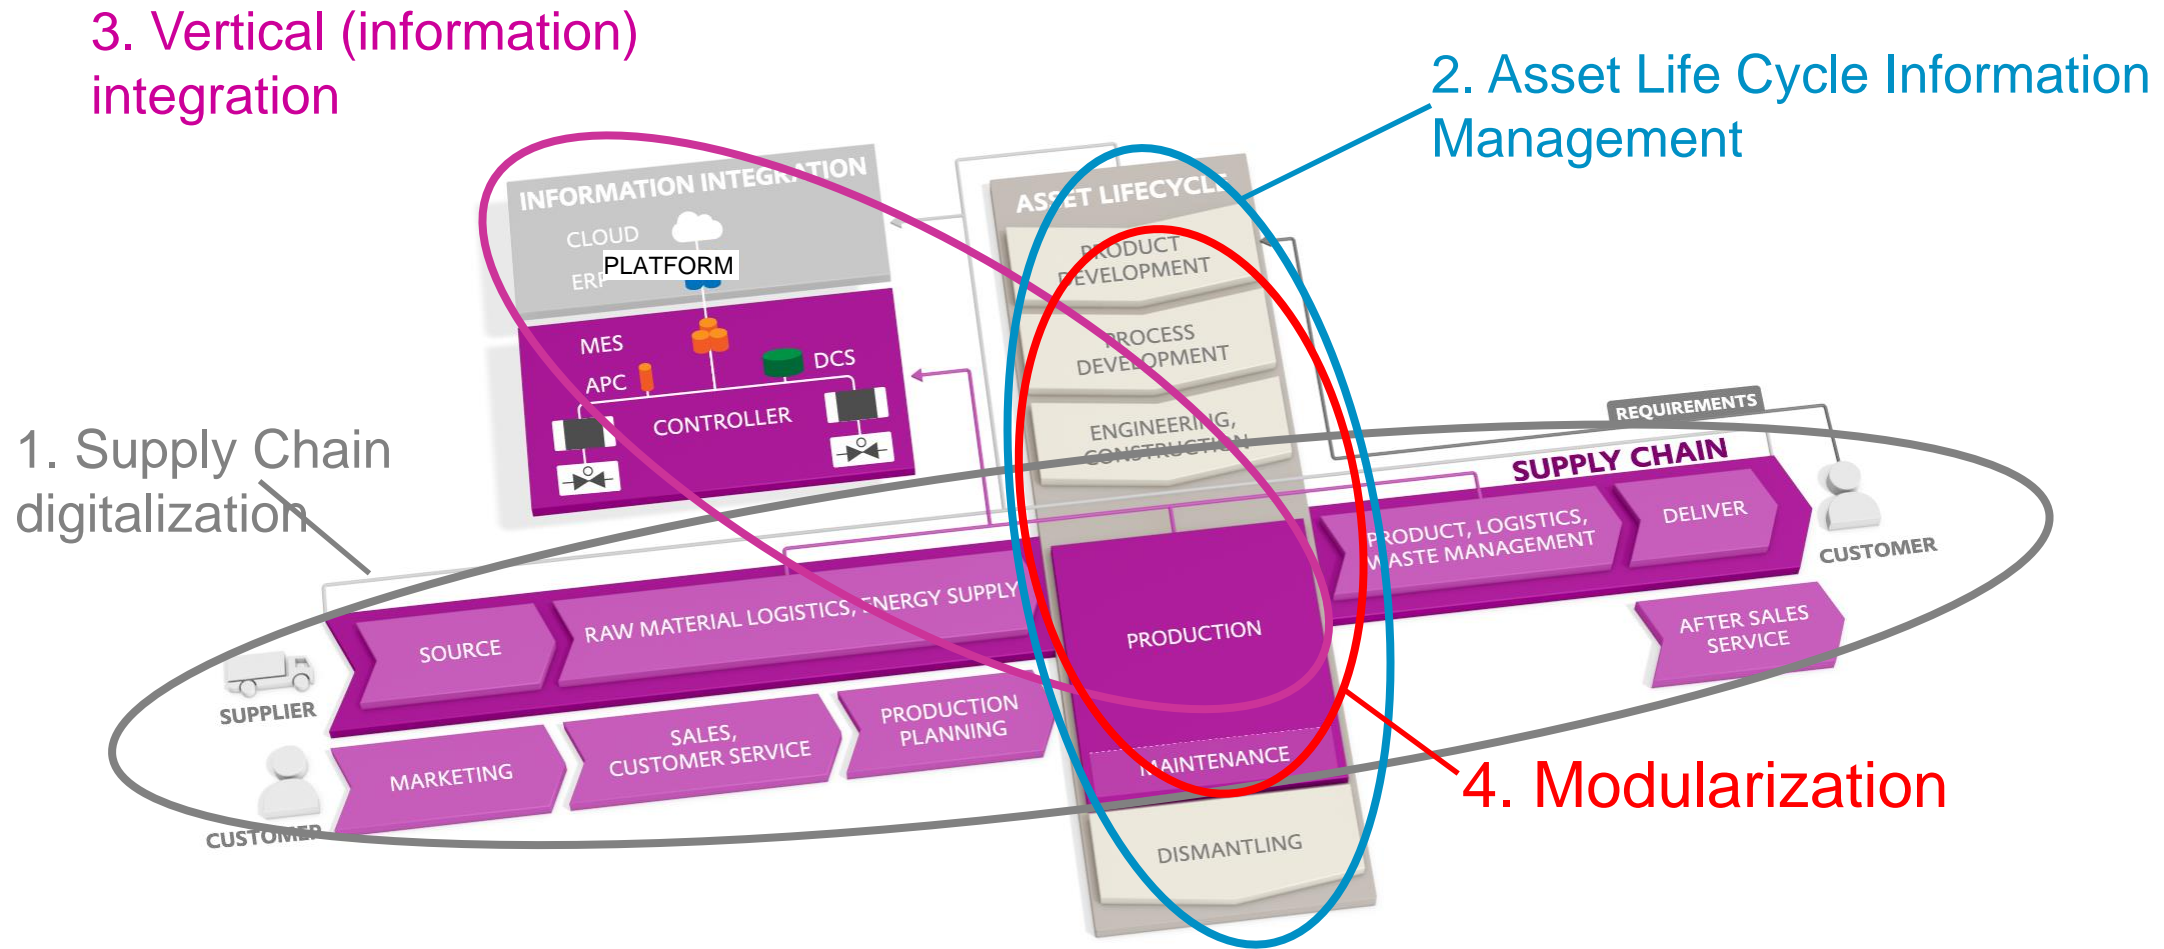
3. Vertical (information) integration

2. Asset Life Cycle Information Management

INFORMATION INTEGRATION

CLOUD

ERP

PLATFORM

MES

APC

DCS

CONTROLLER

ASSET LIFECYCLE

PRODUCT DEVELOPMENT

PROCESS DEVELOPMENT

ENGINEERING, CONSTRUCTION

REQUIREMENTS

SUPPLY CHAIN

1. Supply Chain digitalization

PRODUCT, LOGISTICS, WASTE MANAGEMENT

DELIVER

CUSTOMER

SOURCE

RAW MATERIAL LOGISTICS, ENERGY SUPPLY

PRODUCTION

AFTER SALES SERVICE

SUPPLIER

MARKETING

SALES, CUSTOMER SERVICE

PRODUCTION PLANNING

MAINTENANCE

4. Modularization

CUSTOMER

DISMANTLING